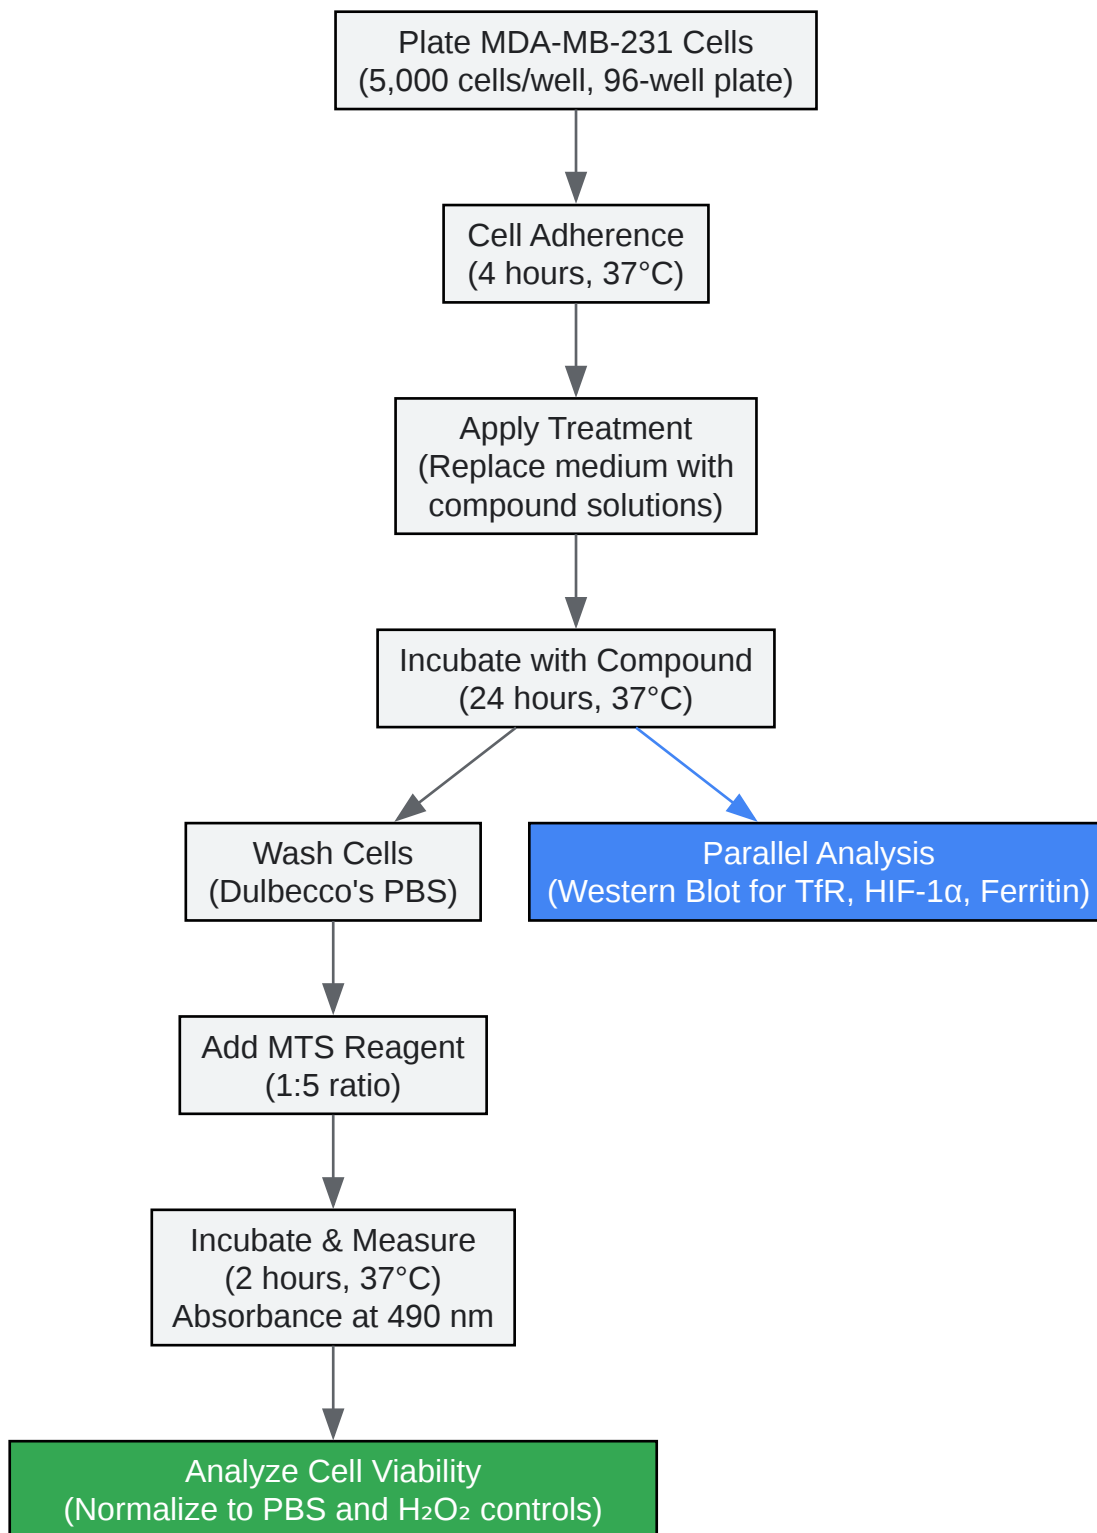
Plate MDA-MB-231 Cells
(5,000 cells/well, 96-well plate)

Cell Adherence
(4 hours, 37°C)

Apply Treatment
(Replace medium with compound solutions)

Incubate with Compound
(24 hours, 37°C)

Wash Cells
(Dulbecco's PBS)

Parallel Analysis
(Western Blot for TfR, HIF-1α, Ferritin)

Add MTS Reagent
(1:5 ratio)

Incubate & Measure
(2 hours, 37°C)
Absorbance at 490 nm

Analyze Cell Viability
(Normalize to PBS and $H_2O_2$ controls)